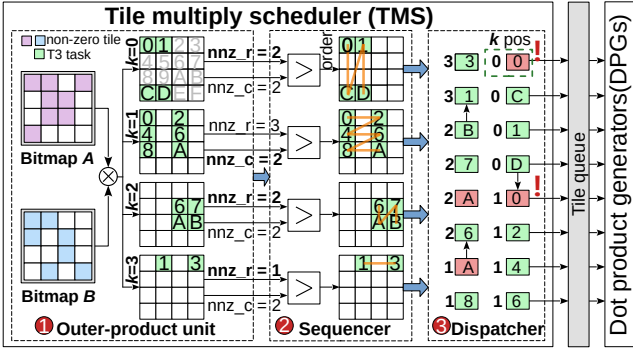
Tile multiply scheduler (TMS)

non-zero tile
T3 task

Bitmap A

Bitmap B

k=0
0 1 2 3
4 5 6 7
8 9 A B
C D E F
nnz_r = 2
nnz_c = 2

k=1
0 2
4 6
8 A
nnz_r = 3
nnz_c = 2

k=2
6 7
A B
nnz_r = 2
nnz_c = 2

k=3
1 3
nnz_r = 1
nnz_c = 2

>
>
>
>

order
0 1
C D

0 2
4 6
8 A

6 7
A B

1 3

k pos
3 3 0 0 !
3 1 0 C
2 B 0 1
2 7 0 D
2 A 1 0 !
2 6 1 2
1 A 1 4
1 8 1 6

Tile queue

Dot product generators(DPGs)

1 Outer-product unit
2 Sequencer
3 Dispatcher